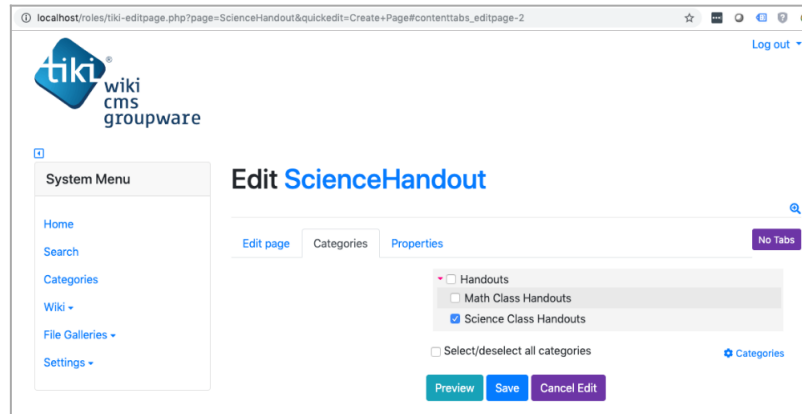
localhost/roles/tiki-editpage.php?page=ScienceHandout&quickedit=Create+Page#contenttabs_editpage-2

Log out

tiki®
wiki
cms
groupware

System Menu

Home
Search
Categories
Wiki
File Galleries
Settings

Edit ScienceHandout

Edit page
Categories
Properties

No Tabs

Handouts
Math Class Handouts
Science Class Handouts

Select/deselect all categories

Categories

Preview
Save
Cancel Edit